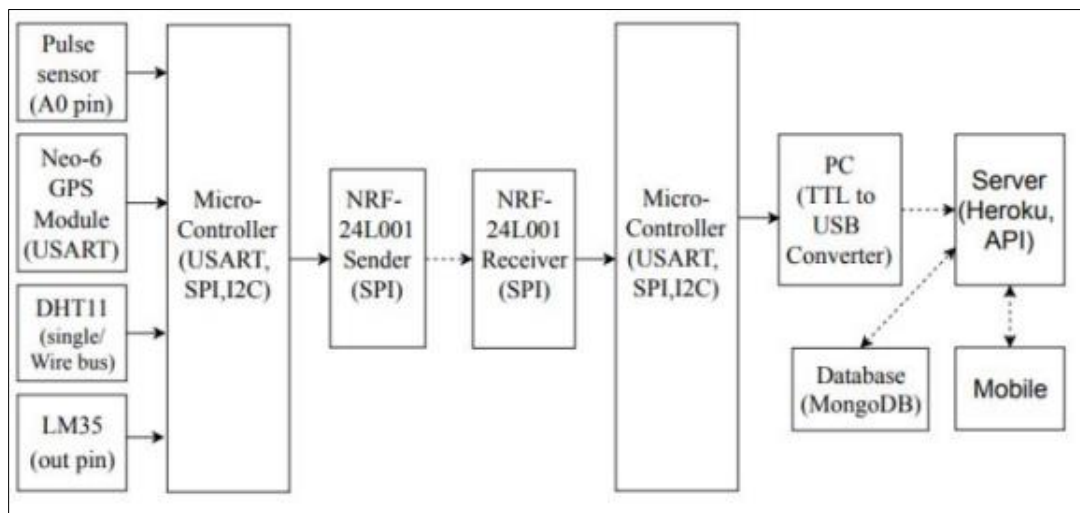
Pulse sensor (A0 pin)

Neo-6 GPS Module (USART)

DHT11 (single/ Wire bus)

LM35 (out pin)

Micro-Controller (USART, SPI,I2C)

NRF-24L001 Sender (SPI)

NRF-24L001 Receiver (SPI)

Micro-Controller (USART, SPI,I2C)

PC (TTL to USB Converter)

Server (Heroku, API)

Database (MongoDB)

Mobile